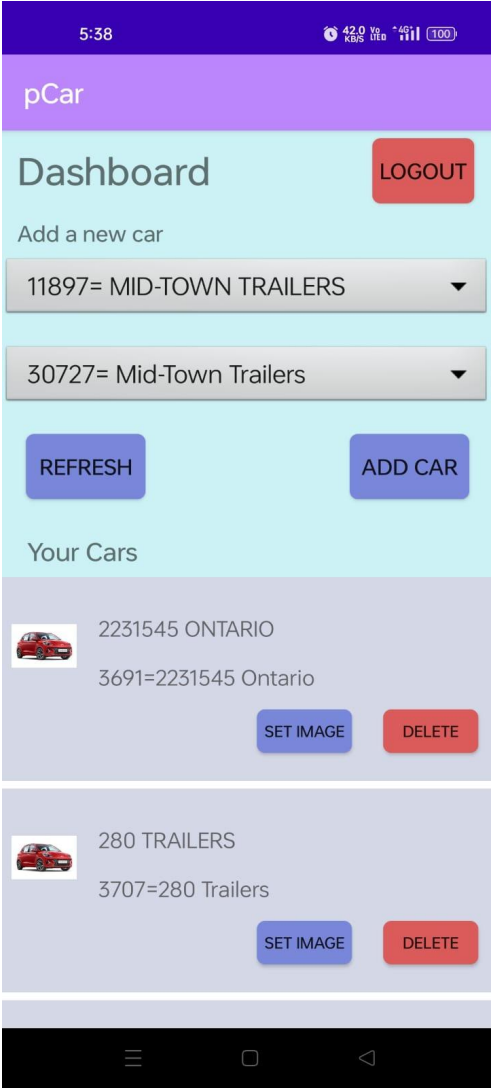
5:38 42.0 KB/S Yo LTE 4G 100

pCar

Dashboard

LOGOUT

Add a new car

11897= MID-TOWN TRAILERS

30727= Mid-Town Trailers

REFRESH

ADD CAR

Your Cars

2231545 ONTARIO

3691=2231545 Ontario

SET IMAGE

DELETE

280 TRAILERS

3707=280 Trailers

SET IMAGE

DELETE